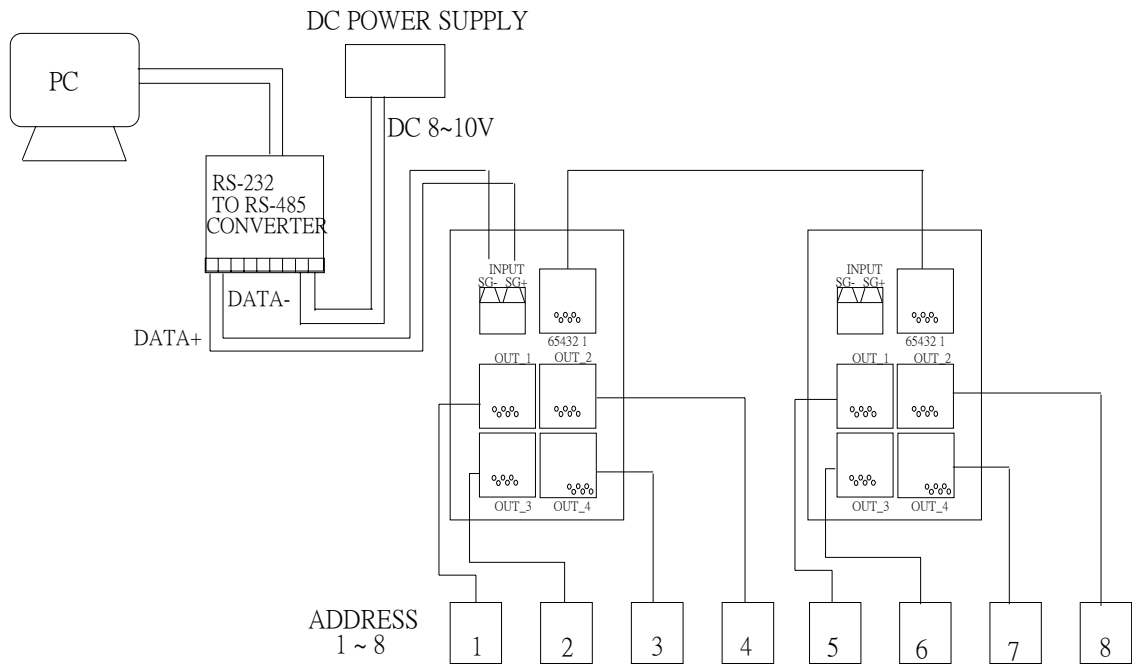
DC POWER SUPPLY

PC

DC 8~10V

RS-232
TO RS-485
CONVERTER

DATA-

DATA+

INPUT
SG- SG+

65432 1

OUT_1 OUT_2

OUT_3 OUT_4

INPUT
SG- SG+

65432 1

OUT_1 OUT_2

OUT_3 OUT_4

ADDRESS
1 ~ 8

1 2 3 4 5 6 7 8